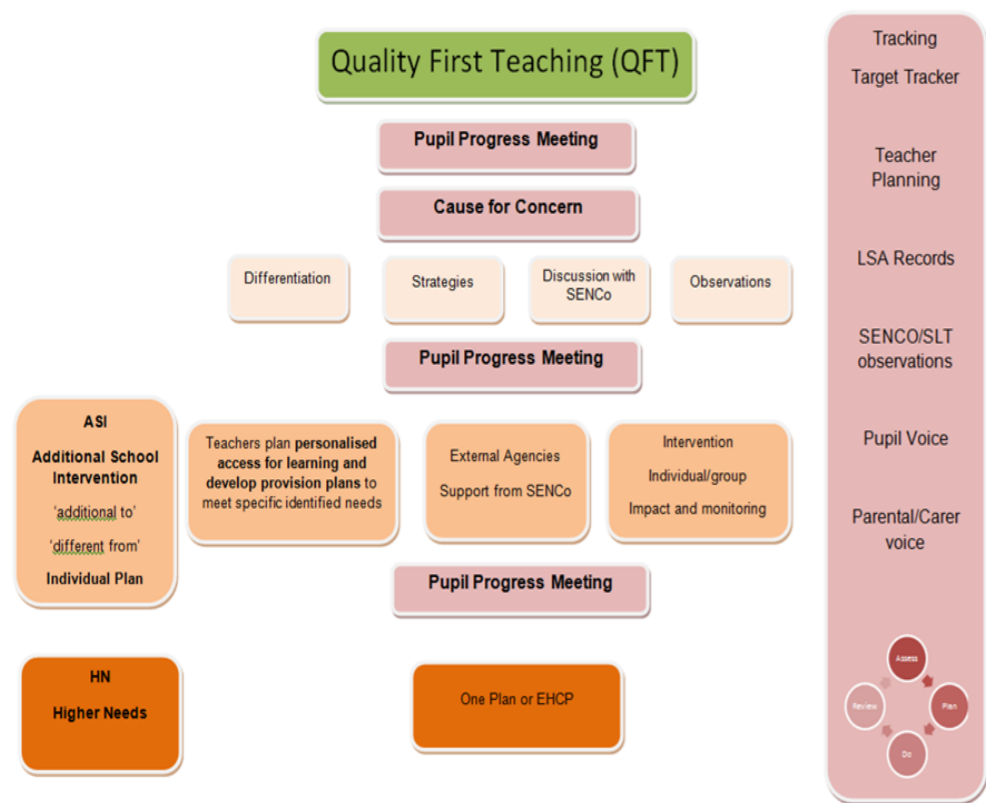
Quality First Teaching (QFT)

Pupil Progress Meeting

Cause for Concern

Differentiation

Strategies

Discussion with SENCo

Observations

Pupil Progress Meeting

ASI

Additional School Intervention

'additional to'

'different from'

Individual Plan

Teachers plan personalised access for learning and develop provision plans to meet specific identified needs

External Agencies

Support from SENCo

Intervention

Individual/group

Impact and monitoring

Pupil Progress Meeting

HN

Higher Needs

One Plan or EHCP

Tracking

Target Tracker

Teacher Planning

LSA Records

SENCO/SLT observations

Pupil Voice

Parental/Carer voice

Assess

Plan

Do

Review